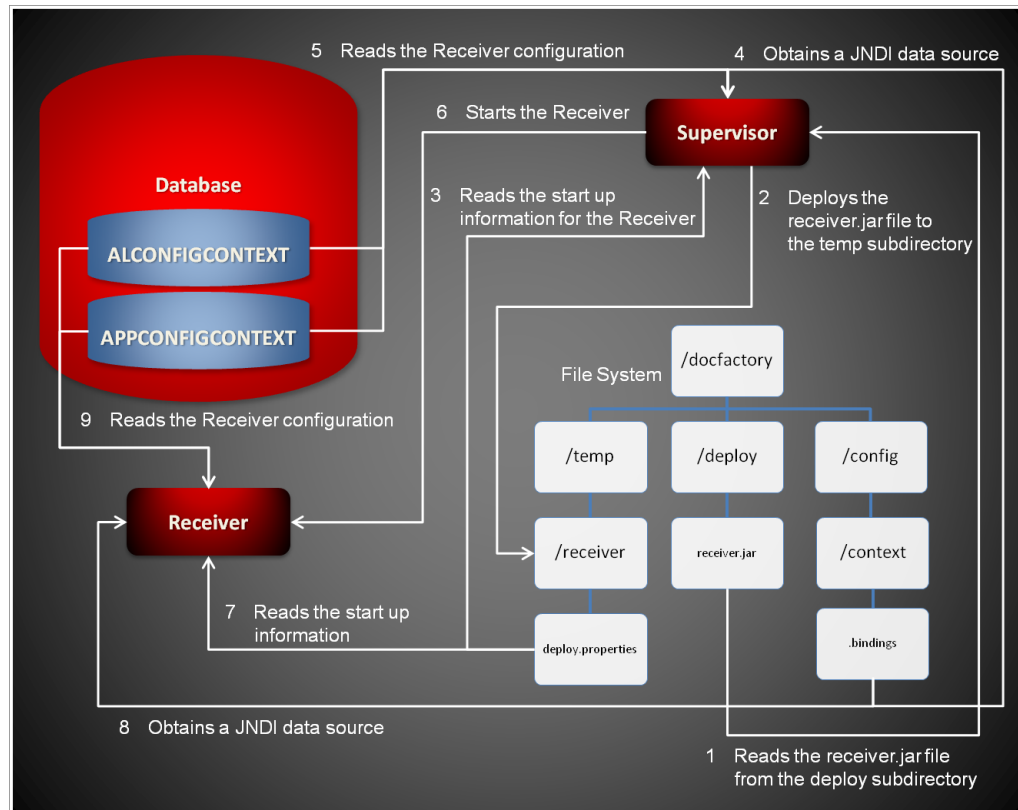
5 Reads the Receiver configuration

4 Obtains a JNDI data source

6 Starts the Receiver

Supervisor

Database

ALCONFIGCONTEXT

APPCONFIGCONTEXT

3 Reads the start up information for the Receiver

2 Deploys the receiver.jar file to the temp subdirectory

File System

/docfactory

/temp

/deploy

/config

9 Reads the Receiver configuration

Receiver

/receiver

receiver.jar

/context

7 Reads the start up information

deploy.properties

.bindings

8 Obtains a JNDI data source

1 Reads the receiver.jar file from the deploy subdirectory